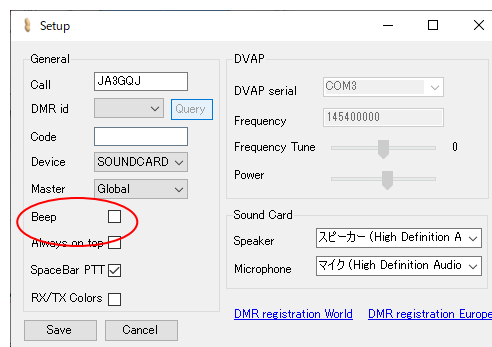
Setup

General

Call JA3GQJ

DMR id Query

Code

Device SOUNDCARD

Master Global

Beep

Always on top

SpaceBar PTT

RX/TX Colors

Save Cancel

DVAP

DVAP serial COM3

Frequency 145400000

Frequency Tune 0

Power

Sound Card

Speaker スピーカー (High Definition A

Microphone マイク (High Definition Audio

DMR registration World DMR registration Europe